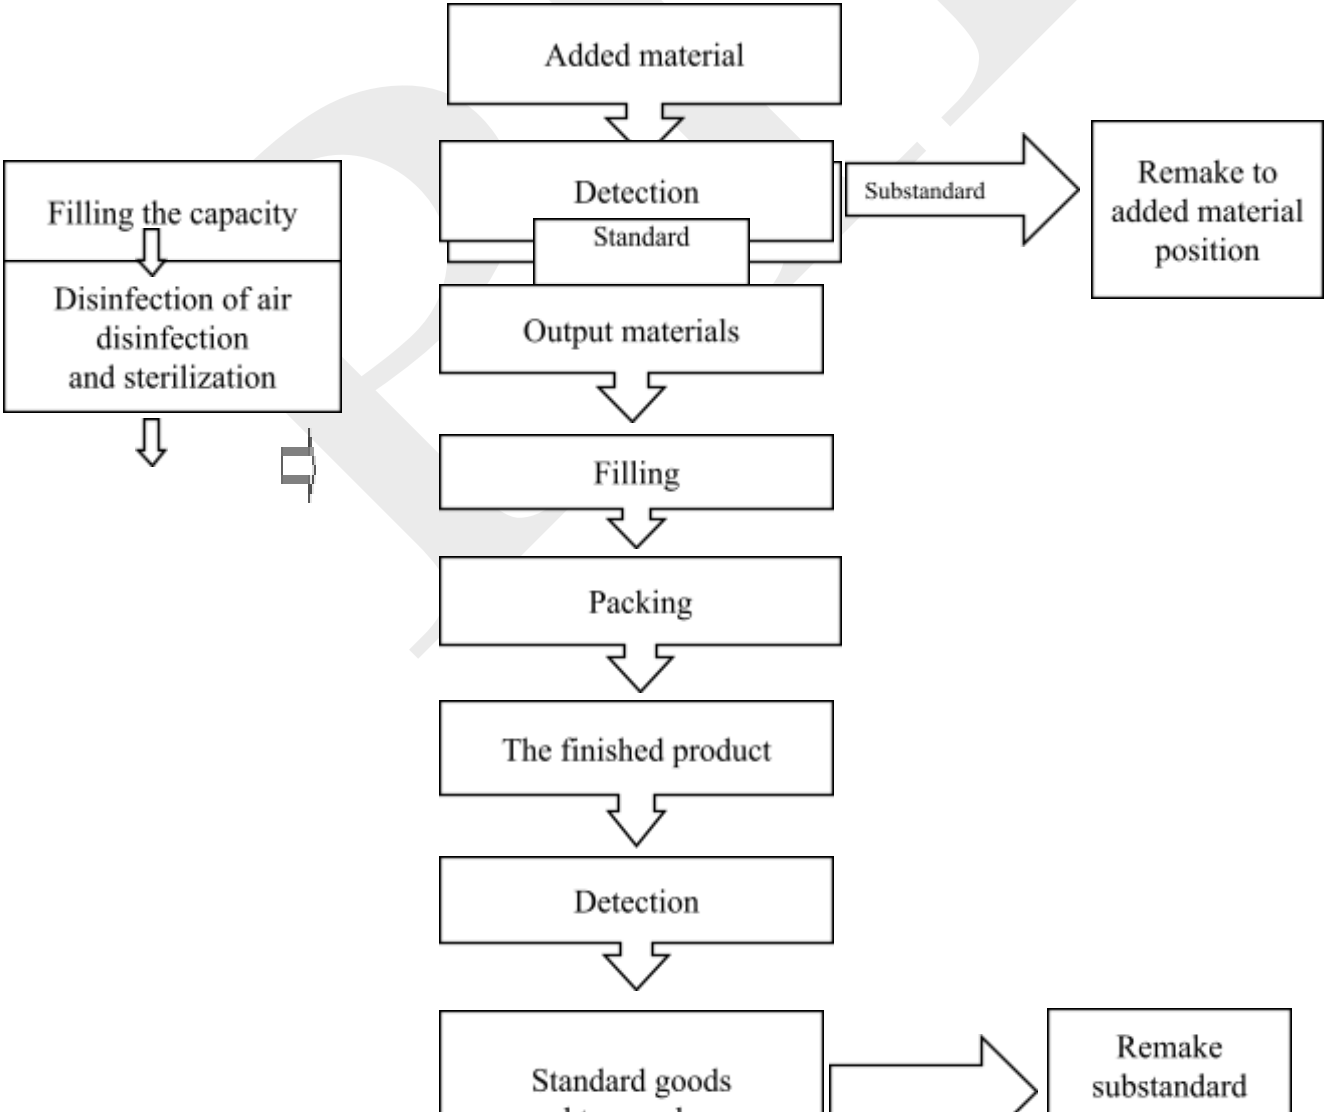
Added material

Detection

Substandard

Remake to added material position

Standard

Filling the capacity

Disinfection of air disinfection and sterilization

Output materials

Filling

Packing

The finished product

Detection

Standard goods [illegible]

Remake substandard